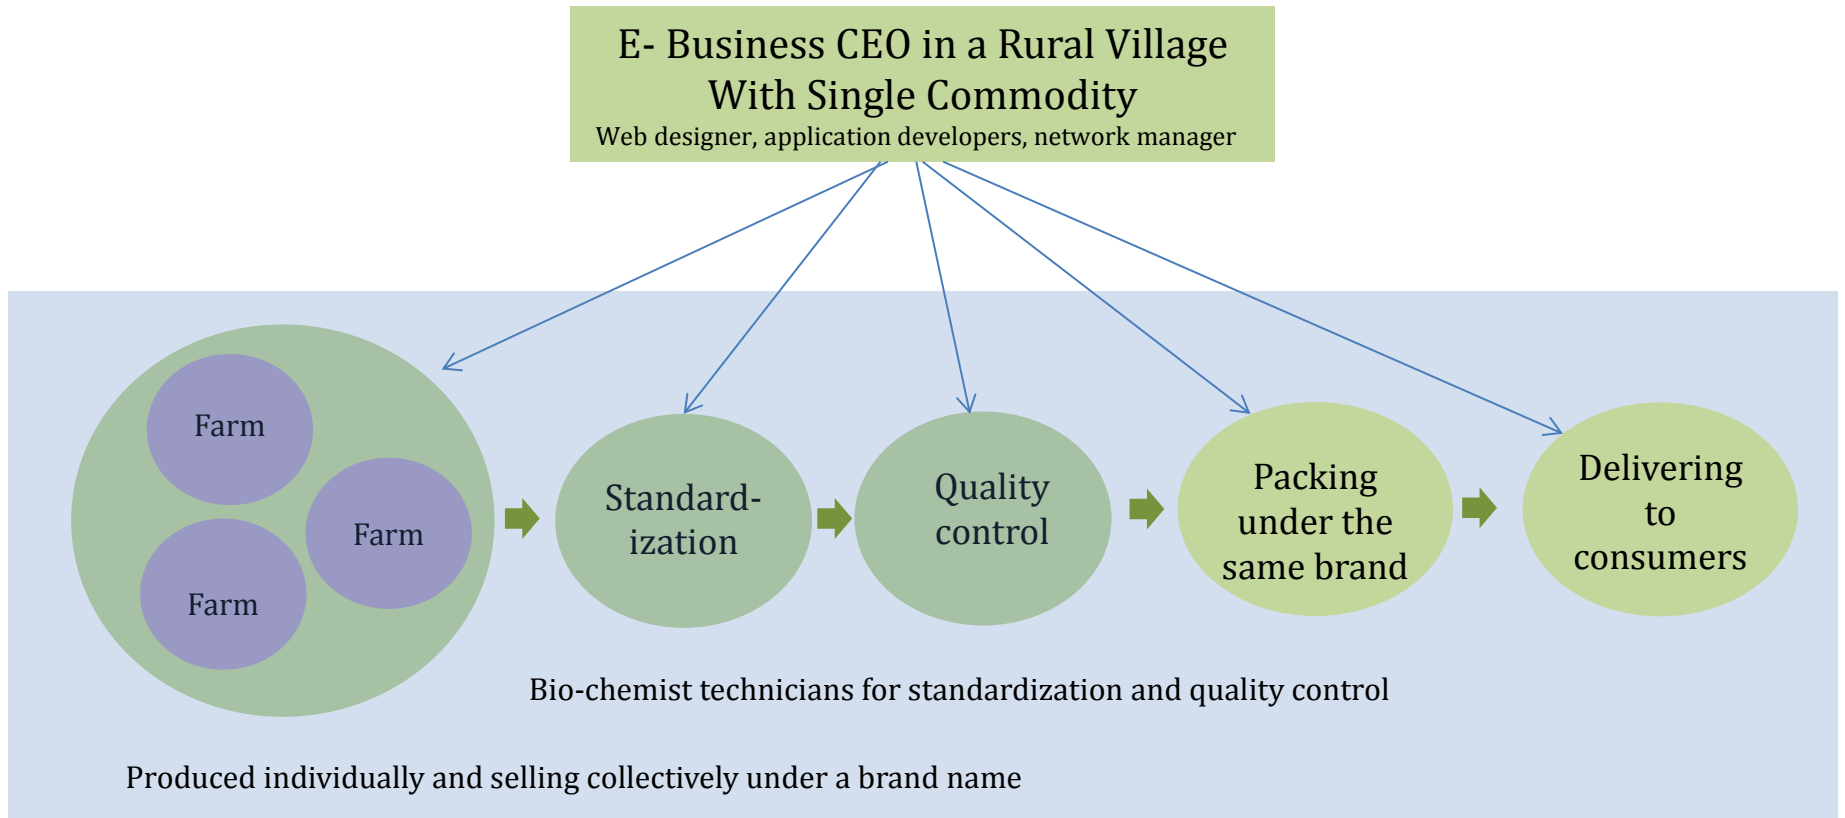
E- Business CEO in a Rural Village With Single Commodity
Web designer, application developers, network manager

Farm
Farm
Farm

Standardization

Quality control

Packing under the same brand

Delivering to consumers

Bio-chemist technicians for standardization and quality control

Produced individually and selling collectively under a brand name